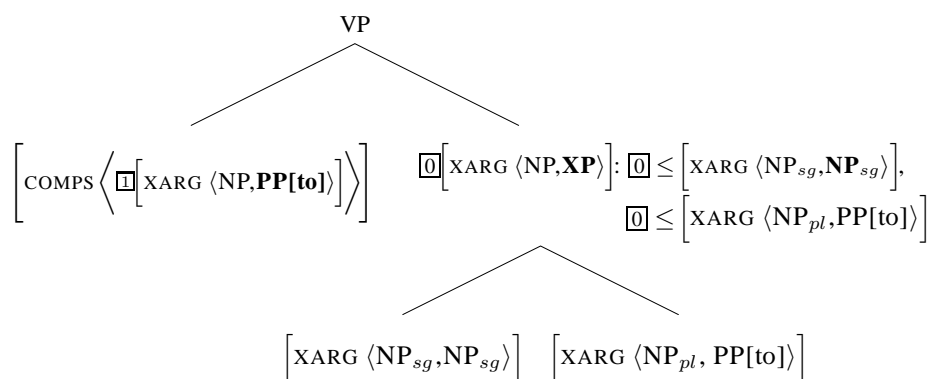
VP

$\left[\text{COMPS}\left\langle \boxed{1}\left[\text{XARG}\ \langle \text{NP}, \textbf{PP[to]}\rangle\right]\right\rangle\right]$

$\boxed{0}\left[\text{XARG}\ \langle \text{NP}, \textbf{XP}\rangle\right]$: $\boxed{0} \leq \left[\text{XARG}\ \langle \text{NP}_{sg}, \textbf{NP}_{sg}\rangle\right]$, $\boxed{0} \leq \left[\text{XARG}\ \langle \text{NP}_{pl}, \text{PP[to]}\rangle\right]$

$\left[\text{XARG}\ \langle \text{NP}_{sg}, \text{NP}_{sg}\rangle\right]$ $\left[\text{XARG}\ \langle \text{NP}_{pl}, \text{PP[to]}\rangle\right]$